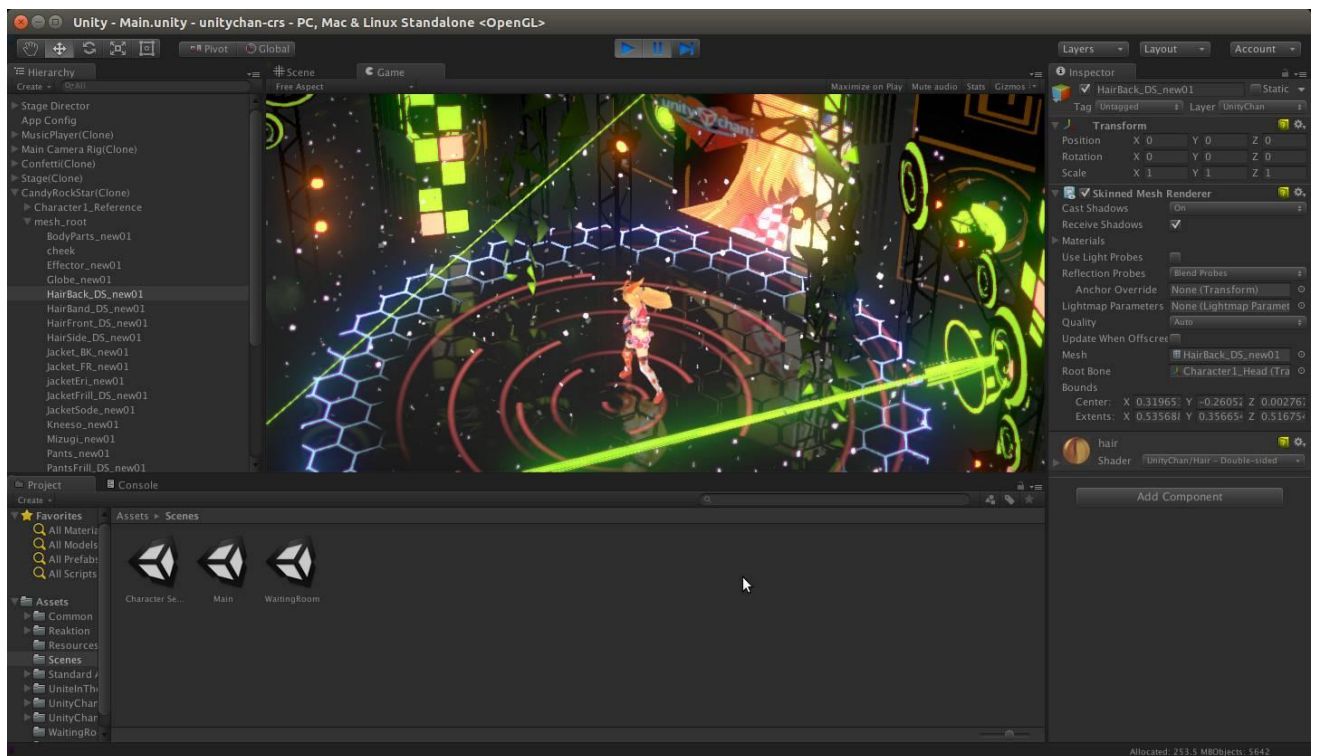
Unity - Main.unity - unitychan-crs - PC, Mac & Linux Standalone <OpenGL>

Pivot Global

Layers Layout Account

Hierarchy
Create
Stage Director
App Config
MusicPlayer(Clone)
Main Camera Rig(Clone)
Confetti(Clone)
Stage(Clone)
CandyRockStar(Clone)
Character1_Reference
mesh_root
BodyParts_new01
cheek
Effector_new01
Globe_new01
HairBack_DS_new01
HairBand_DS_new01
HairFront_DS_new01
HairSide_DS_new01
Jacket_BK_new01
Jacket_FR_new01
jacketEri_new01
JacketFrill_DS_new01
JacketSode_new01
Kneeso_new01
Mizugi_new01
Pants_new01
PantsFrill_DS_new01

Scene Game
Free Aspect
Maximize on Play Mute audio Stats Gizmos

Inspector
HairBack_DS_new01 Static
Tag Untagged Layer UnityChan
Transform
Position X 0 Y 0 Z 0
Rotation X 0 Y 0 Z 0
Scale X 1 Y 1 Z 1
Skinned Mesh Renderer
Cast Shadows On
Receive Shadows
Materials
Use Light Probes
Reflection Probes Blend Probes
Anchor Override None (Transform)
Lightmap Parameters None (Lightmap Paramet
Quality Auto
Update When Offscree
Mesh HairBack_DS_new01
Root Bone Character1_Head (Tra
Bounds
Center: X 0.31965 Y -0.26052 Z 0.00276
Extents: X 0.53568 Y 0.35665 Z 0.51675
hair
Shader UnityChan/Hair - Double-sided
Add Component

Project Console
Create
Favorites
All Materia
All Models
All Prefabs
All Scripts
Assets
Common
Reaktion
Resources
Scenes
Standard
UniteInTh
UnityChar
UnityChar
WaitingRo
Assets ▸ Scenes
Character Se...
Main
WaitingRoom

Allocated: 253.5 MBObjects: 5642